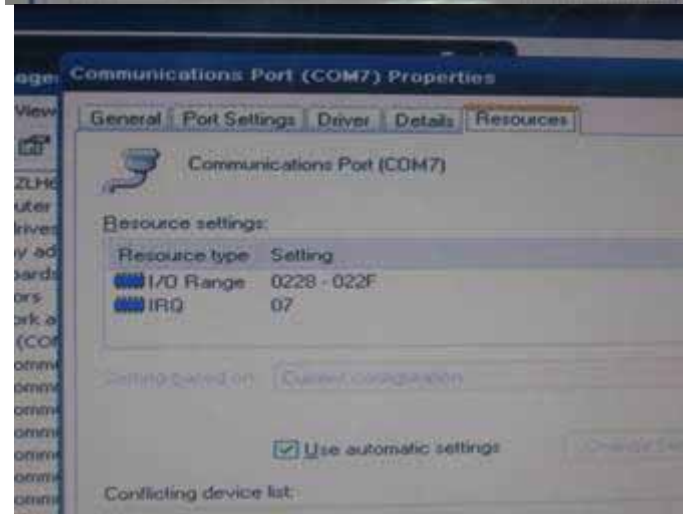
Communications Port (COM7) Properties

General | Port Settings | Driver | Details | Resources

Communications Port (COM7)

Resource settings:

| Resource type | Setting |
|---|---|
| I/O Range | 0228 - 022F |
| IRQ | 07 |

Setting based on: Current configuration

Use automatic settings

Change Se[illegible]

Conflicting device list:

age
View
ZLH
uter
rive
y ad
oards
ors
ork a
(CO
omm
omm
omm
omm
omm
omm